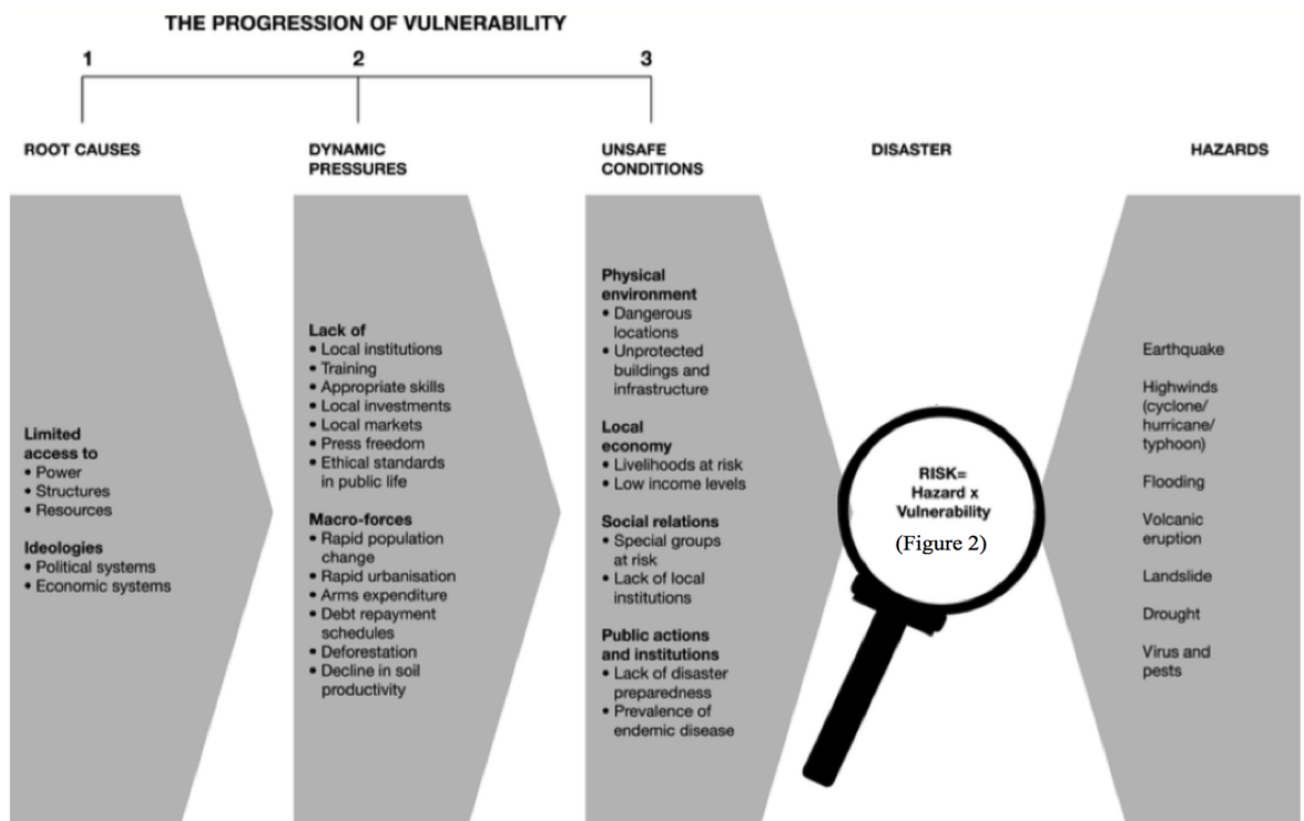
THE PROGRESSION OF VULNERABILITY

1

2

3

ROOT CAUSES

Limited access to
• Power
• Structures
• Resources

Ideologies
• Political systems
• Economic systems

DYNAMIC PRESSURES

Lack of
• Local institutions
• Training
• Appropriate skills
• Local investments
• Local markets
• Press freedom
• Ethical standards in public life

Macro-forces
• Rapid population change
• Rapid urbanisation
• Arms expenditure
• Debt repayment schedules
• Deforestation
• Decline in soil productivity

UNSAFE CONDITIONS

Physical environment
• Dangerous locations
• Unprotected buildings and infrastructure

Local economy
• Livelihoods at risk
• Low income levels

Social relations
• Special groups at risk
• Lack of local institutions

Public actions and institutions
• Lack of disaster preparedness
• Prevalence of endemic disease

DISASTER

RISK= Hazard x Vulnerability

(Figure 2)

HAZARDS

Earthquake

Highwinds (cyclone/ hurricane/ typhoon)

Flooding

Volcanic eruption

Landslide

Drought

Virus and pests